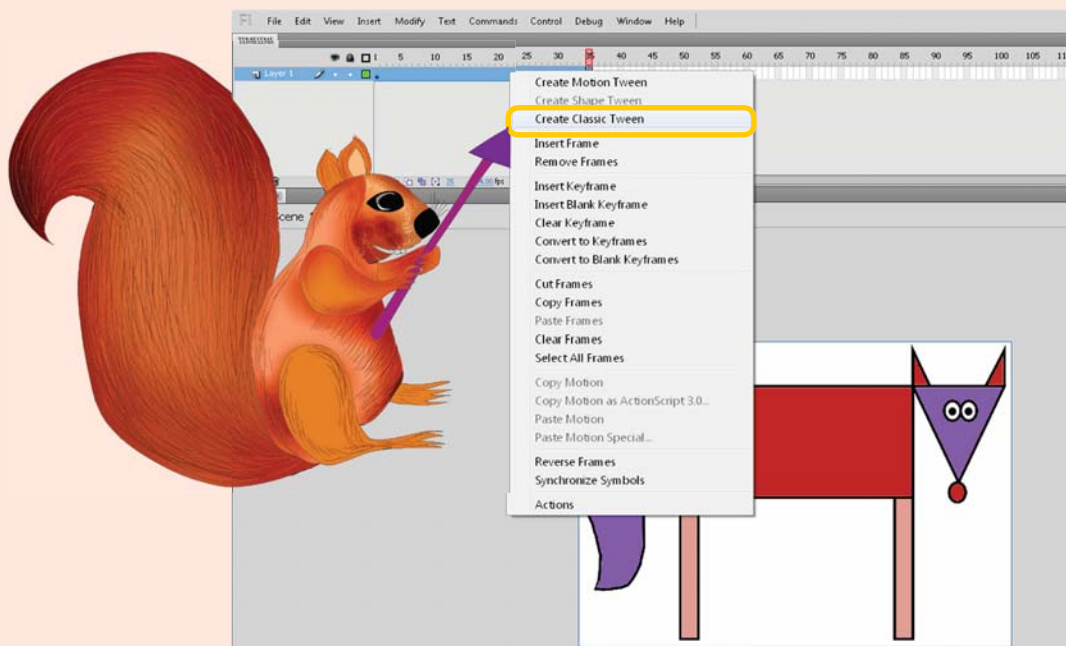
Fl File Edit View Insert Modify Text Commands Control Debug Window Help

5 10 15 20 25 30 35 40 45 50 55 60 65 70 75 80 85 90 95 100 105 11

Layer 1

Scene 1

Create Motion Tween
Create Shape Tween
Create Classic Tween
Insert Frame
Remove Frames
Insert Keyframe
Insert Blank Keyframe
Clear Keyframe
Convert to Keyframes
Convert to Blank Keyframes
Cut Frames
Copy Frames
Paste Frames
Clear Frames
Select All Frames
Copy Motion
Copy Motion as ActionScript 3.0...
Paste Motion
Paste Motion Special...
Reverse Frames
Synchronize Symbols
Actions